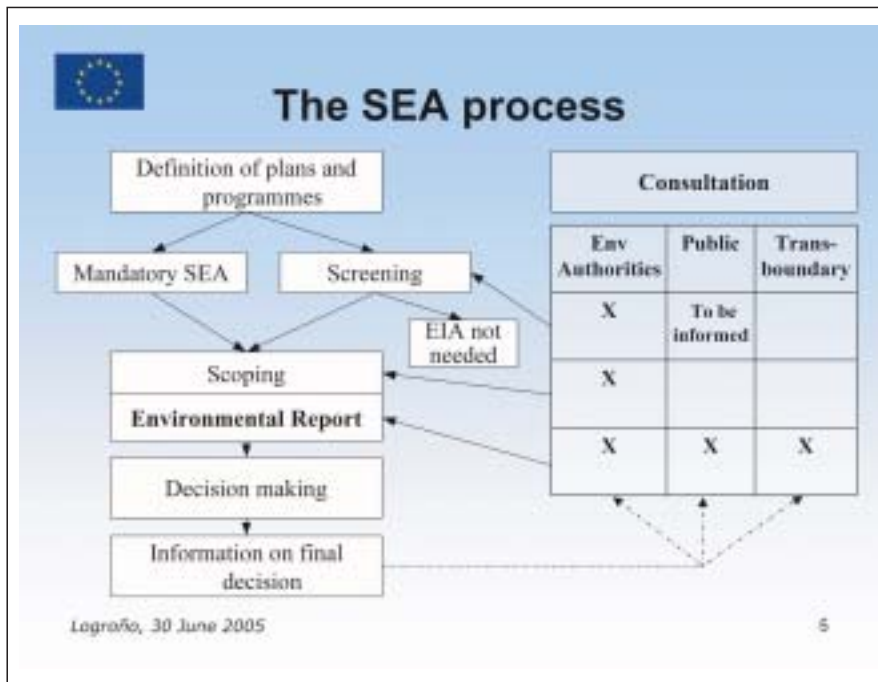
The SEA process

Definition of plans and programmes

Mandatory SEA

Screening

EIA not needed

Scoping

Environmental Report

Decision making

Information on final decision

Consultation

| Env Authorities | Public | Transboundary |
|---|---|---|
| X | To be informed | |
| X | | |
| X | X | X |

Logroño, 30 June 2005

5